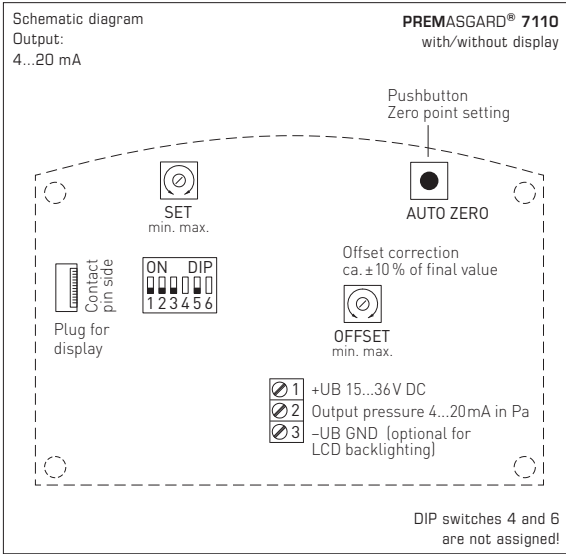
Schematic diagram
Output:
4...20 mA

PREMASGARD® 7110
with/without display

Pushbutton
Zero point setting

SET
min. max.

AUTO ZERO

Contact pin side

ON DIP
1 2 3 4 5 6

Offset correction
ca. ± 10 % of final value

Plug for display

OFFSET
min. max.

1 +UB 15...36V DC
2 Output pressure 4...20mA in Pa
3 –UB GND (optional for LCD backlighting)

DIP switches 4 and 6 are not assigned!